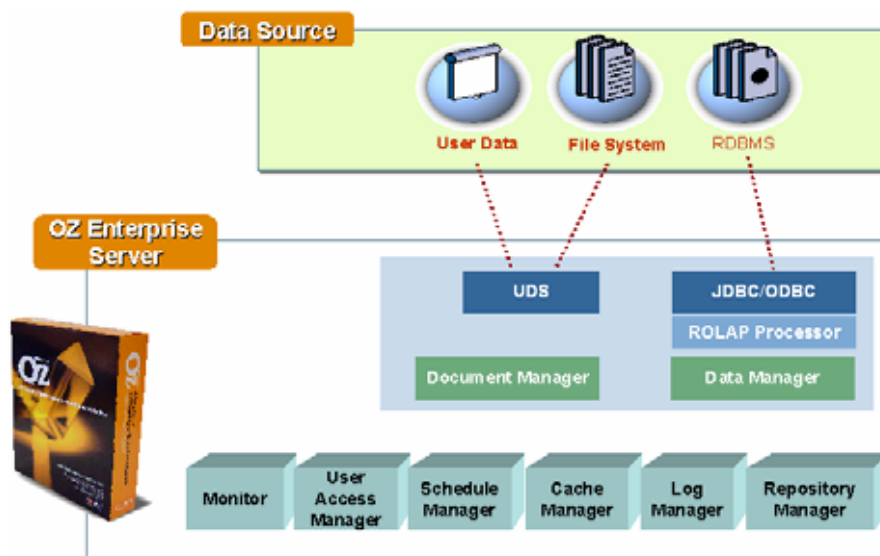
Data Source

User Data

File System

RDBMS

OZ Enterprise Server

UDS

JDBC/ODBC

ROLAP Processor

Document Manager

Data Manager

OZ

Monitor

User Access Manager

Schedule Manager

Cache Manager

Log Manager

Repository Manager